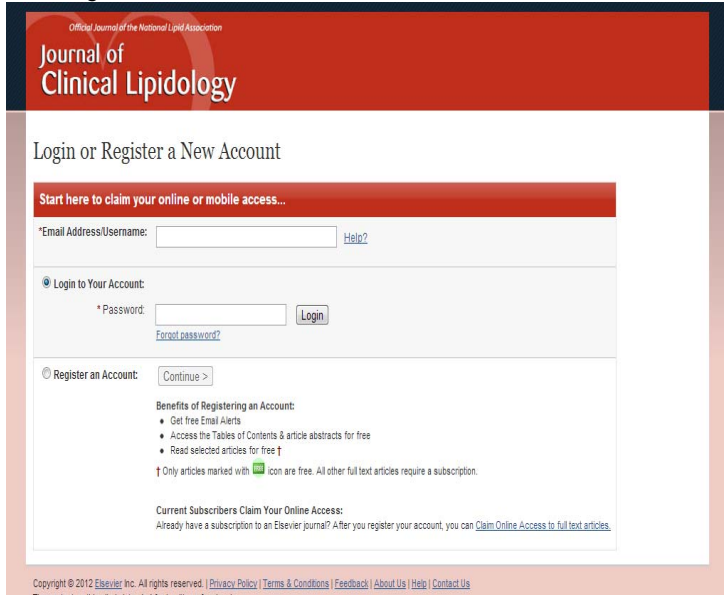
Official Journal of the National Lipid Association

Journal of
Clinical Lipidology

Login or Register a New Account

Start here to claim your online or mobile access...

*Email Address/Username: Help?

Login to Your Account:

* Password: Login

Forgot password?

Register an Account: Continue >

Benefits of Registering an Account:

- Get free Email Alerts
- Access the Tables of Contents & article abstracts for free
- Read selected articles for free †

† Only articles marked with icon are free. All other full text articles require a subscription.

Current Subscribers Claim Your Online Access:
Already have a subscription to an Elsevier journal? After you register your account, you can Claim Online Access to full text articles.

Copyright © 2012 Elsevier Inc. All rights reserved. | Privacy Policy | Terms & Conditions | Feedback | About Us | Help | Contact Us

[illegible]